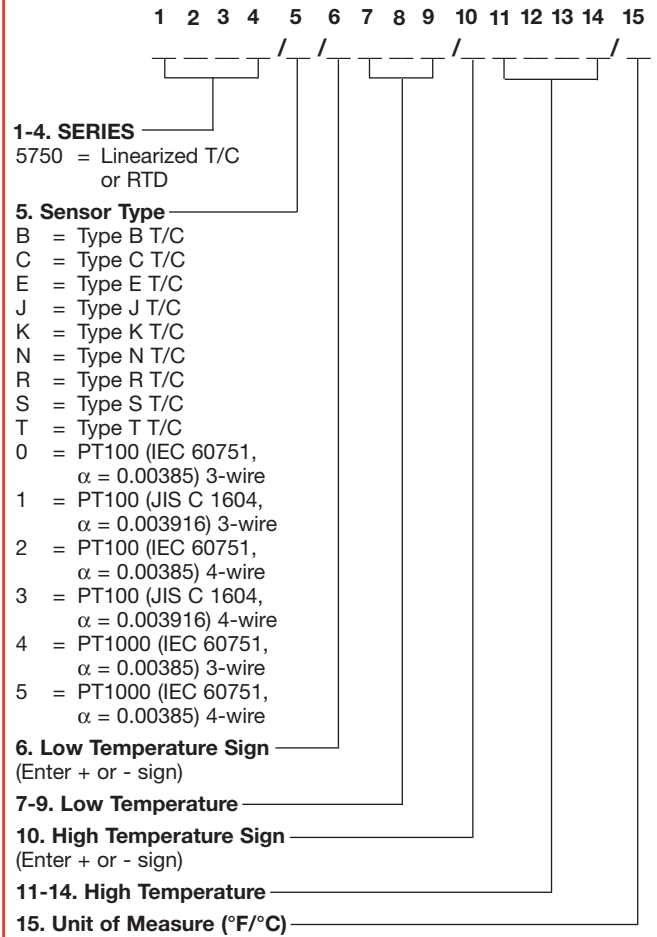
1 2 3 4 5 6 7 8 9 10 11 12 13 14 15

_ _ _ _ / _ / _ _ _ _ / _ _ _ _ _ / _

**1-4. SERIES**
5750 = Linearized T/C or RTD

**5. Sensor Type**
B = Type B T/C
C = Type C T/C
E = Type E T/C
J = Type J T/C
K = Type K T/C
N = Type N T/C
R = Type R T/C
S = Type S T/C
T = Type T T/C
0 = PT100 (IEC 60751, $\alpha = 0.00385$) 3-wire
1 = PT100 (JIS C 1604, $\alpha = 0.003916$) 3-wire
2 = PT100 (IEC 60751, $\alpha = 0.00385$) 4-wire
3 = PT100 (JIS C 1604, $\alpha = 0.003916$) 4-wire
4 = PT1000 (IEC 60751, $\alpha = 0.00385$) 3-wire
5 = PT1000 (IEC 60751, $\alpha = 0.00385$) 4-wire

**6. Low Temperature Sign**
(Enter + or - sign)

**7-9. Low Temperature**

**10. High Temperature Sign**
(Enter + or - sign)

**11-14. High Temperature**

**15. Unit of Measure (°F/°C)**